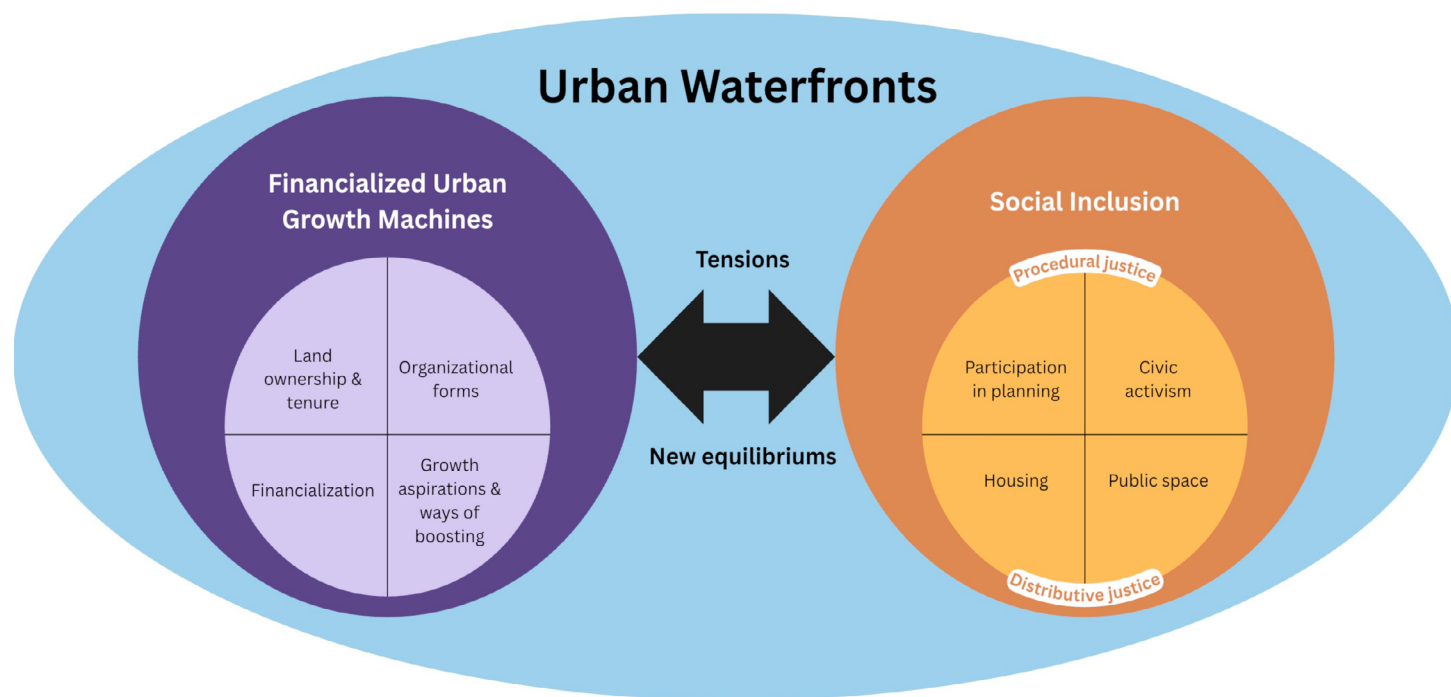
Urban Waterfronts

Financialized Urban Growth Machines

Land ownership & tenure

Organizational forms

Financialization

Growth aspirations & ways of boosting

Tensions

New equilibriums

Social Inclusion

Procedural justice

Participation in planning

Civic activism

Housing

Public space

Distributive justice